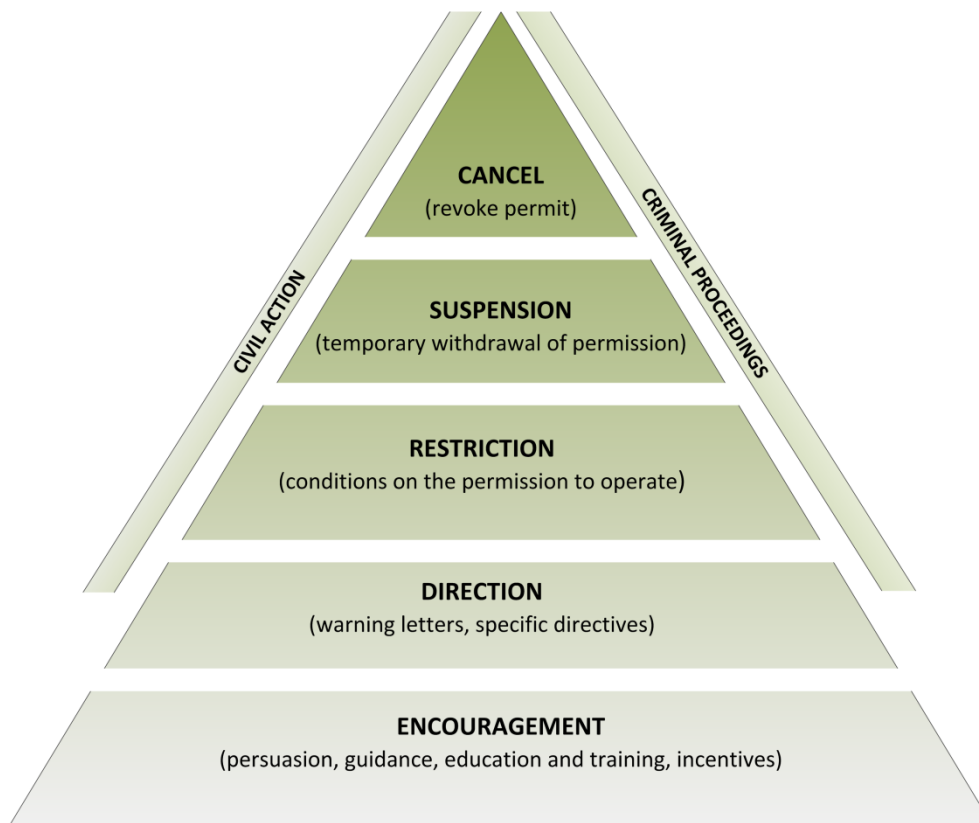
CIVIL ACTION

CRIMINAL PROCEEDINGS

CANCEL
(revoke permit)

SUSPENSION
(temporary withdrawal of permission)

RESTRICTION
(conditions on the permission to operate)

DIRECTION
(warning letters, specific directives)

ENCOURAGEMENT
(persuasion, guidance, education and training, incentives)